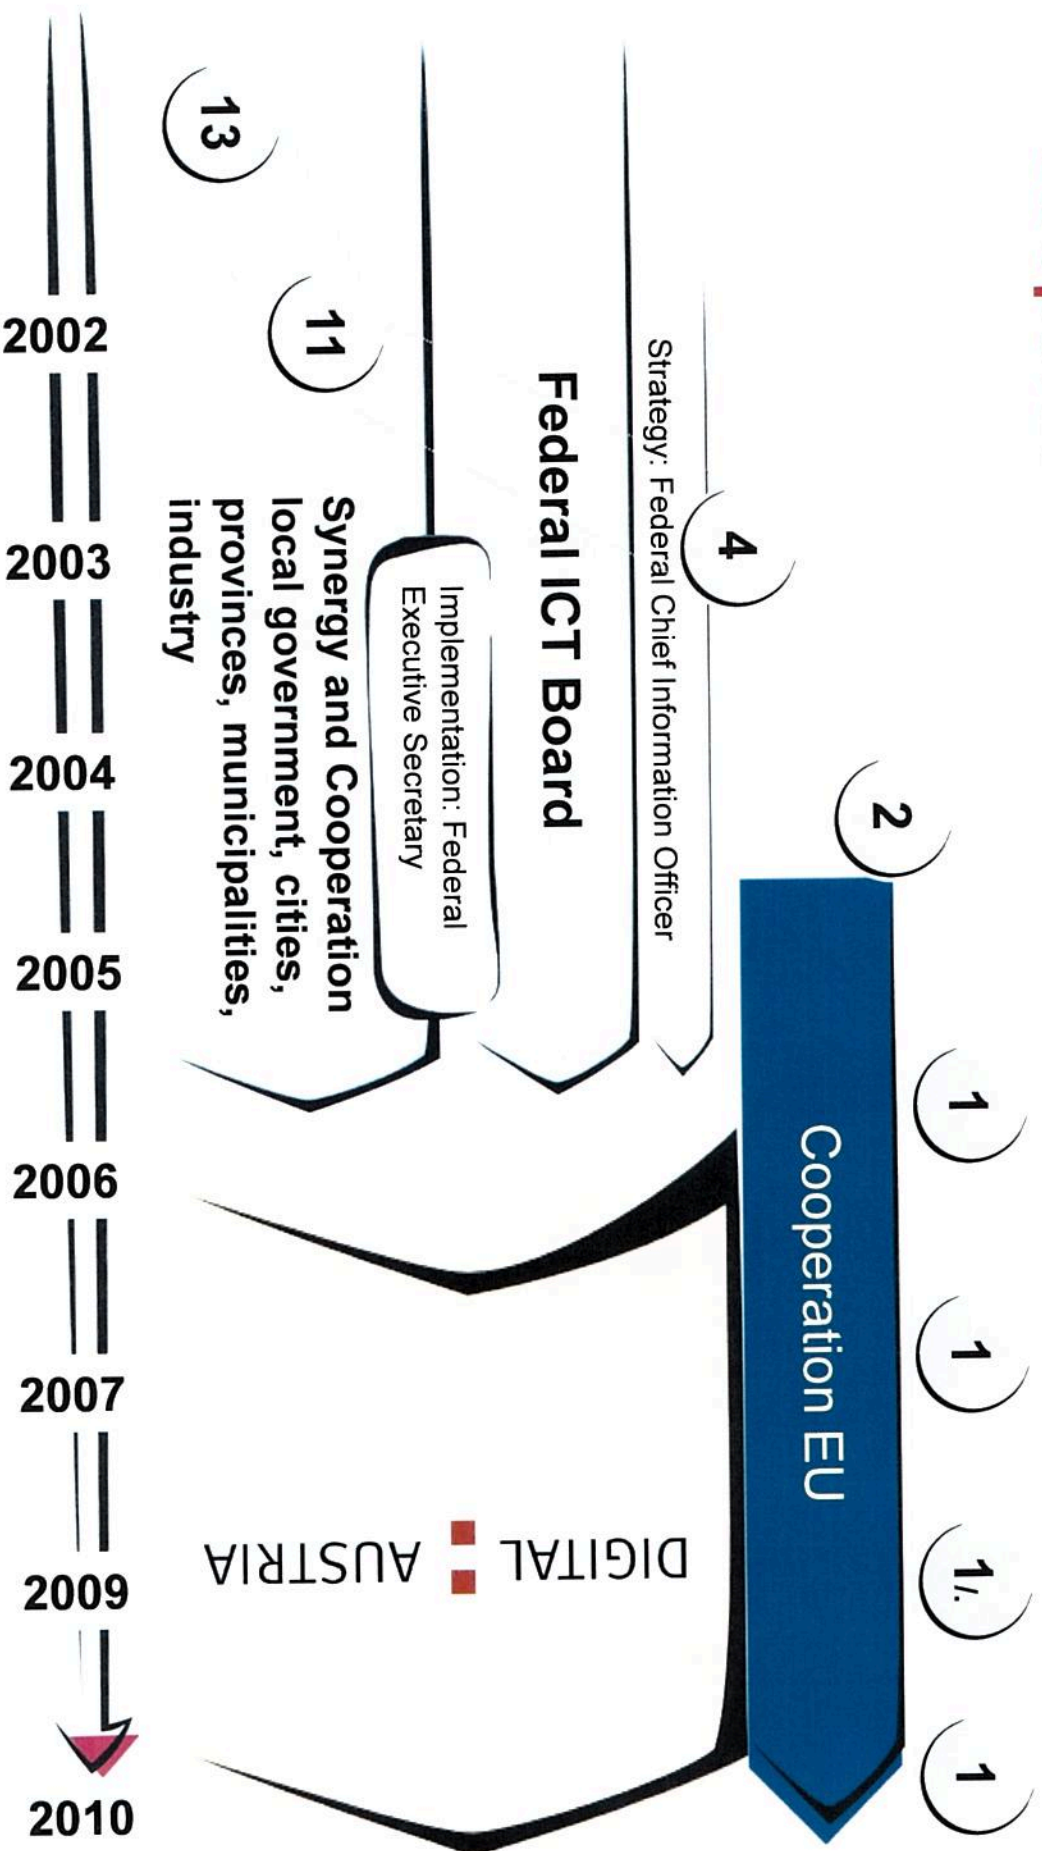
2002
2003
2004
2005
2006
2007
2009
2010

13
11
4
2
1
1
1/.
1

Strategy: Federal Chief Information Officer

Federal ICT Board

Implementation: Federal Executive Secretary

Synergy and Cooperation local government, cities, provinces, municipalities, industry

Cooperation EU

DIGITAL AUSTRIA